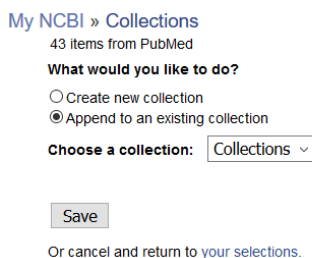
My NCBI » Collections
43 items from PubMed

What would you like to do?

Create new collection
Append to an existing collection

Choose a collection: Collections

Save

Or cancel and return to your selections.